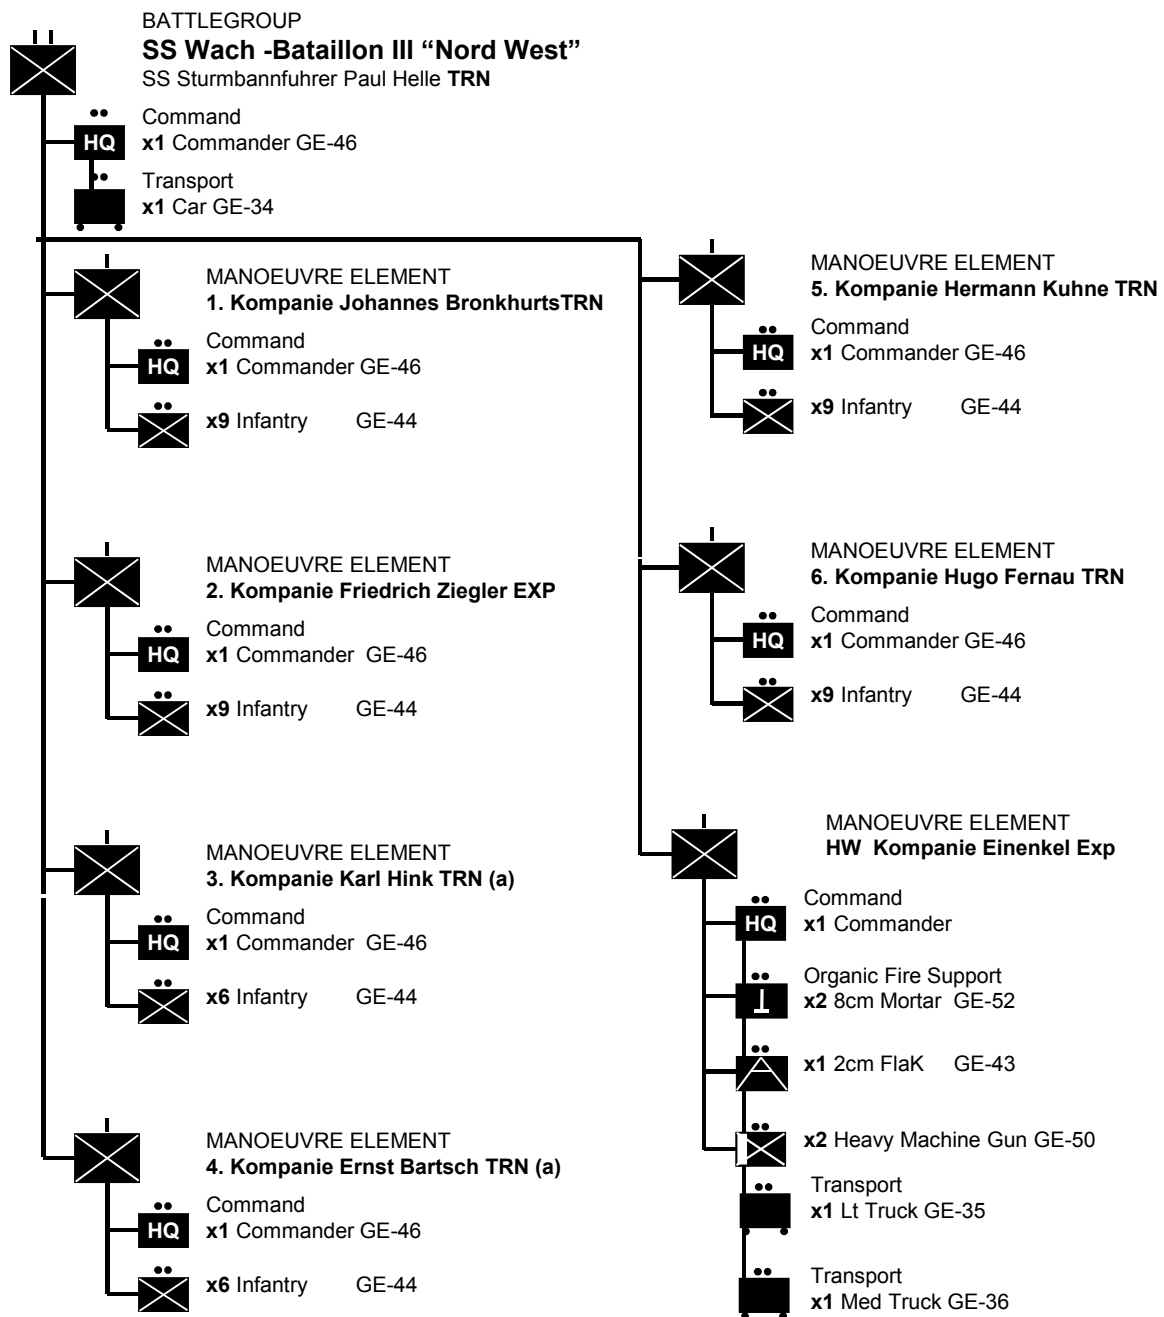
BATTLEGROUP
**SS Wach -Bataillon III "Nord West"**
SS Sturmbannfuhrer Paul Helle **TRN**

HQ
Command
**x1** Commander GE-46

Transport
**x1** Car GE-34

MANOEUVRE ELEMENT
**1. Kompanie Johannes BronkhurtsTRN**

HQ
Command
**x1** Commander GE-46

**x9** Infantry GE-44

MANOEUVRE ELEMENT
**2. Kompanie Friedrich Ziegler EXP**

HQ
Command
**x1** Commander GE-46

**x9** Infantry GE-44

MANOEUVRE ELEMENT
**3. Kompanie Karl Hink TRN (a)**

HQ
Command
**x1** Commander GE-46

**x6** Infantry GE-44

MANOEUVRE ELEMENT
**4. Kompanie Ernst Bartsch TRN (a)**

HQ
Command
**x1** Commander GE-46

**x6** Infantry GE-44

MANOEUVRE ELEMENT
**5. Kompanie Hermann Kuhne TRN**

HQ
Command
**x1** Commander GE-46

**x9** Infantry GE-44

MANOEUVRE ELEMENT
**6. Kompanie Hugo Fernau TRN**

HQ
Command
**x1** Commander GE-46

**x9** Infantry GE-44

MANOEUVRE ELEMENT
**HW Kompanie Einenkel Exp**

HQ
Command
**x1** Commander

Organic Fire Support
**x2** 8cm Mortar GE-52

**x1** 2cm FlaK GE-43

**x2** Heavy Machine Gun GE-50

Transport
**x1** Lt Truck GE-35

Transport
**x1** Med Truck GE-36